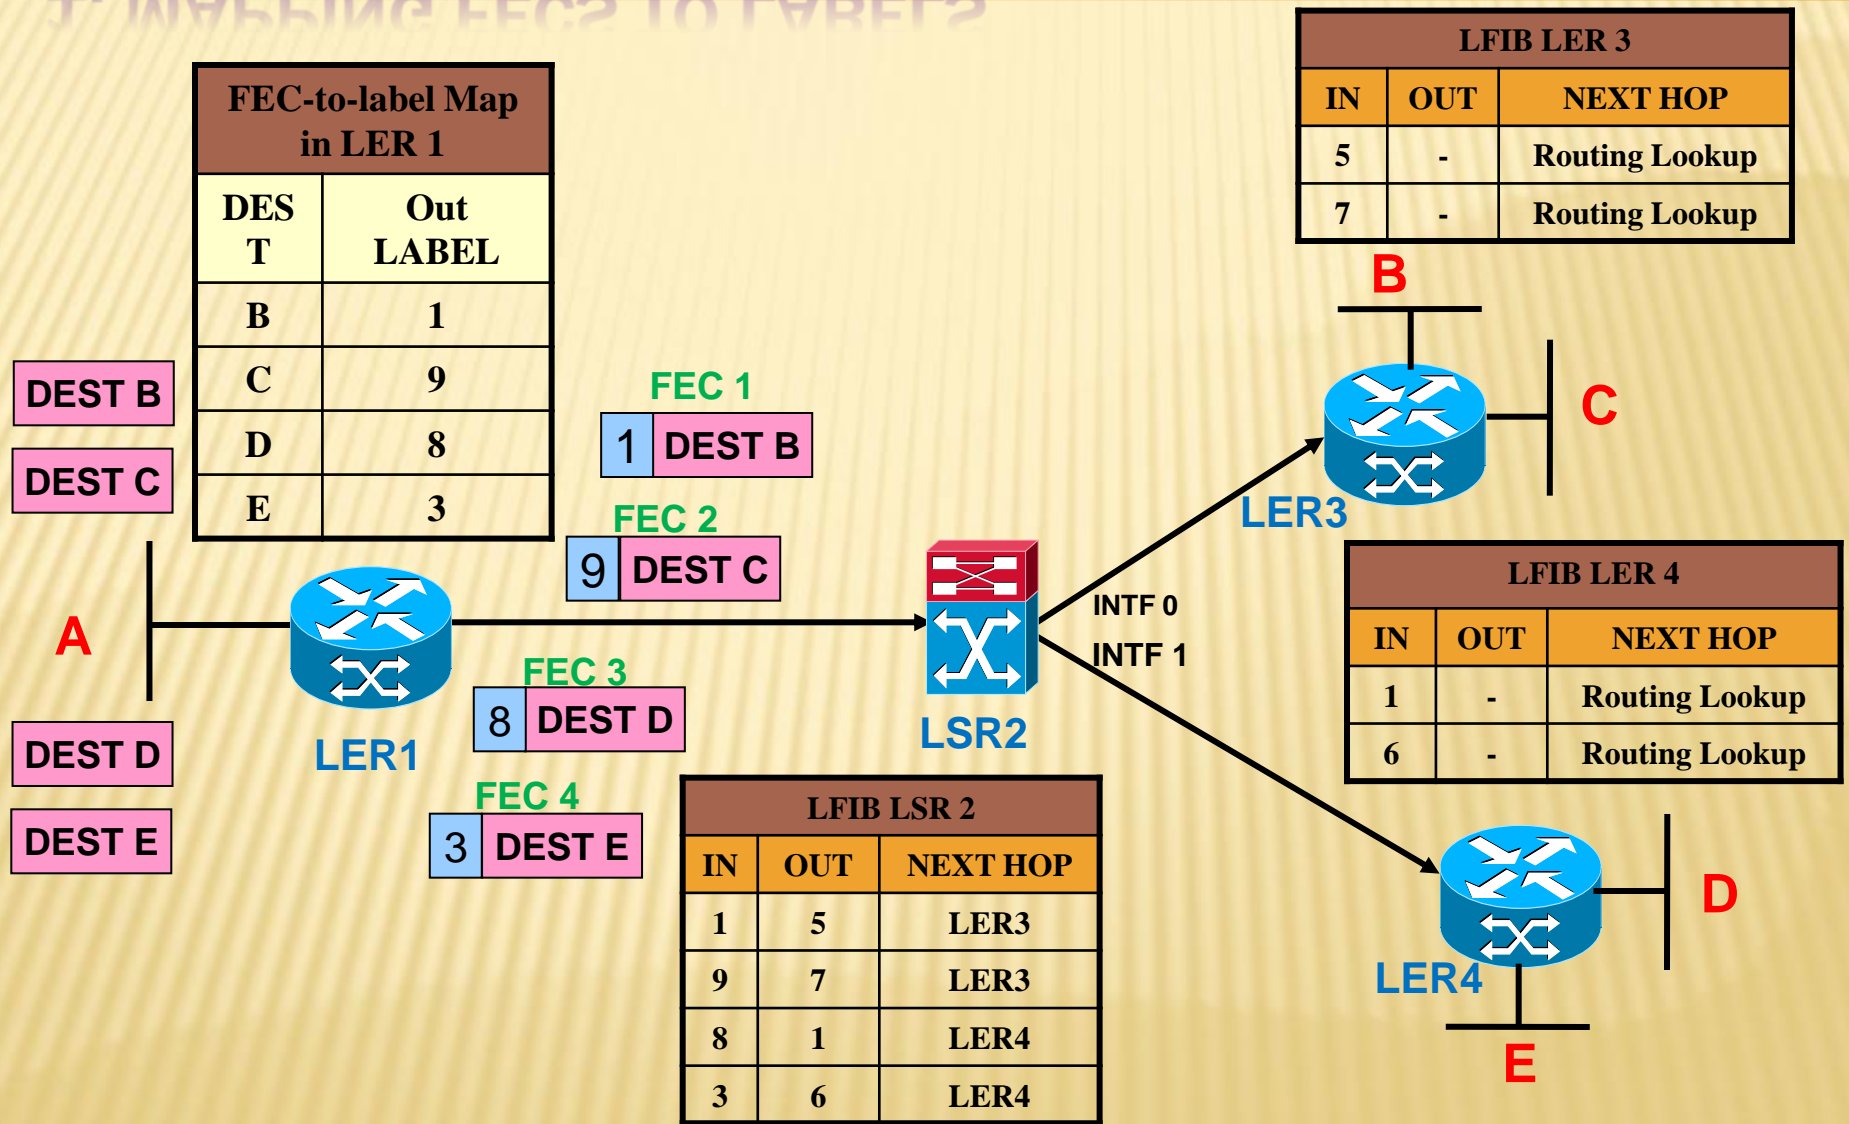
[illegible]

| FEC-to-label Map in LER 1 | |
|---|---|
| DEST | Out LABEL |
| B | 1 |
| C | 9 |
| D | 8 |
| E | 3 |

DEST B
DEST C
A
DEST D
DEST E
LER1

FEC 1
1 DEST B
FEC 2
9 DEST C
FEC 3
8 DEST D
FEC 4
3 DEST E

LSR2
INTF 0
INTF 1

| LFIB LSR 2 | | |
|---|---|---|
| IN | OUT | NEXT HOP |
| 1 | 5 | LER3 |
| 9 | 7 | LER3 |
| 8 | 1 | LER4 |
| 3 | 6 | LER4 |

| LFIB LER 3 | | |
|---|---|---|
| IN | OUT | NEXT HOP |
| 5 | - | Routing Lookup |
| 7 | - | Routing Lookup |

B
C
LER3

| LFIB LER 4 | | |
|---|---|---|
| IN | OUT | NEXT HOP |
| 1 | - | Routing Lookup |
| 6 | - | Routing Lookup |

D
LER4
E